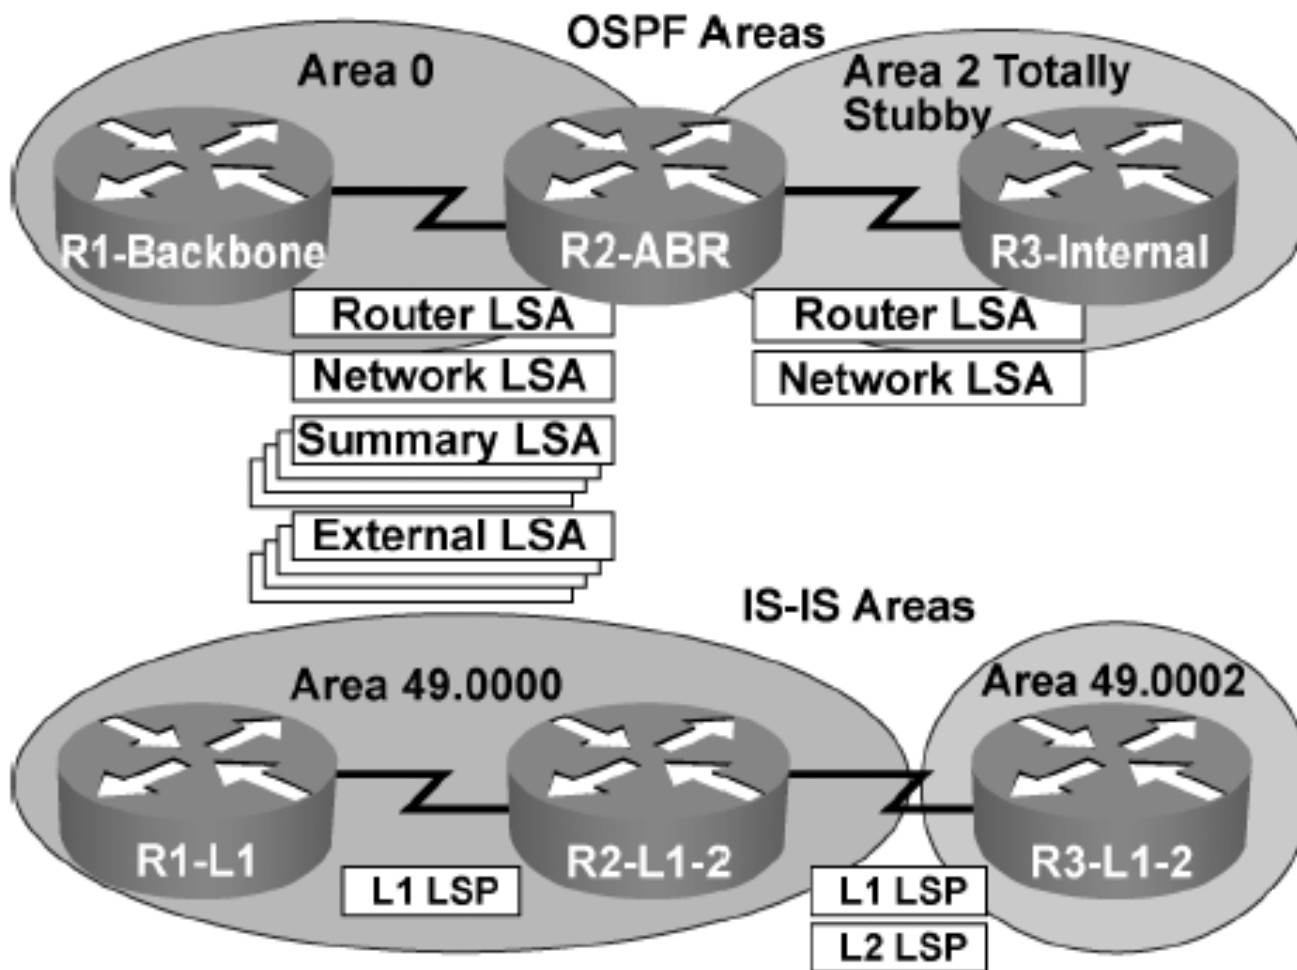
OSPF Areas

Area 0

Area 2 Totally Stubby

R1-Backbone

R2-ABR

R3-Internal

Router LSA

Network LSA

Summary LSA

External LSA

Router LSA

Network LSA

IS-IS Areas

Area 49.0000

Area 49.0002

R1-L1

R2-L1-2

R3-L1-2

L1 LSP

L1 LSP

L2 LSP